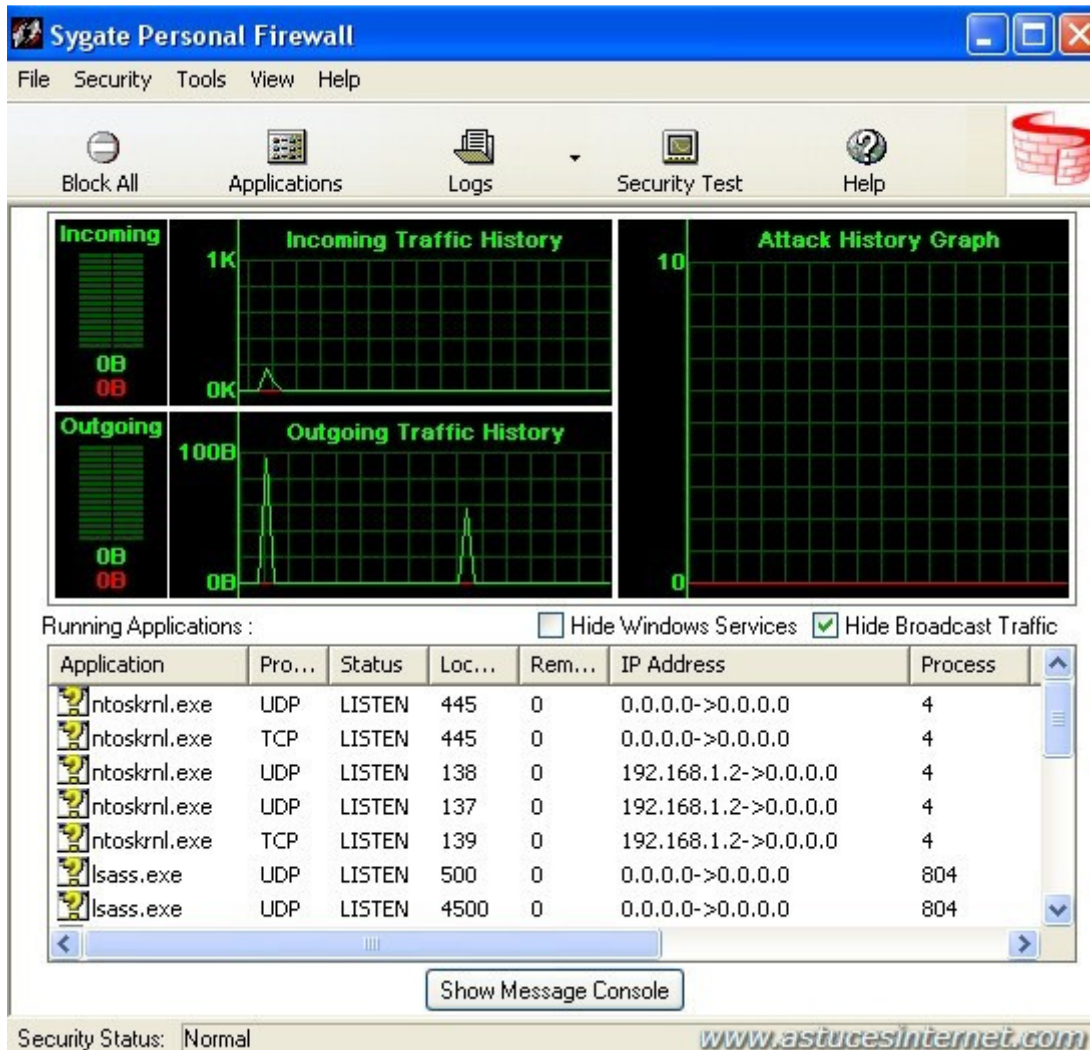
Sygate Personal Firewall

File Security Tools View Help

Block All Applications Logs Security Test Help

Incoming
0B
0B

Incoming Traffic History
1K
0K

Attack History Graph
10
0

Outgoing
0B
0B

Outgoing Traffic History
100B
0B

Running Applications :
Hide Windows Services
Hide Broadcast Traffic

| Application | Pro... | Status | Loc... | Rem... | IP Address | Process |
|---|---|---|---|---|---|---|
| ntoskrnl.exe | UDP | LISTEN | 445 | 0 | 0.0.0.0->0.0.0.0 | 4 |
| ntoskrnl.exe | TCP | LISTEN | 445 | 0 | 0.0.0.0->0.0.0.0 | 4 |
| ntoskrnl.exe | UDP | LISTEN | 138 | 0 | 192.168.1.2->0.0.0.0 | 4 |
| ntoskrnl.exe | UDP | LISTEN | 137 | 0 | 192.168.1.2->0.0.0.0 | 4 |
| ntoskrnl.exe | TCP | LISTEN | 139 | 0 | 192.168.1.2->0.0.0.0 | 4 |
| lsass.exe | UDP | LISTEN | 500 | 0 | 0.0.0.0->0.0.0.0 | 804 |
| lsass.exe | UDP | LISTEN | 4500 | 0 | 0.0.0.0->0.0.0.0 | 804 |

Show Message Console

Security Status: Normal

www.astucesinternet.com